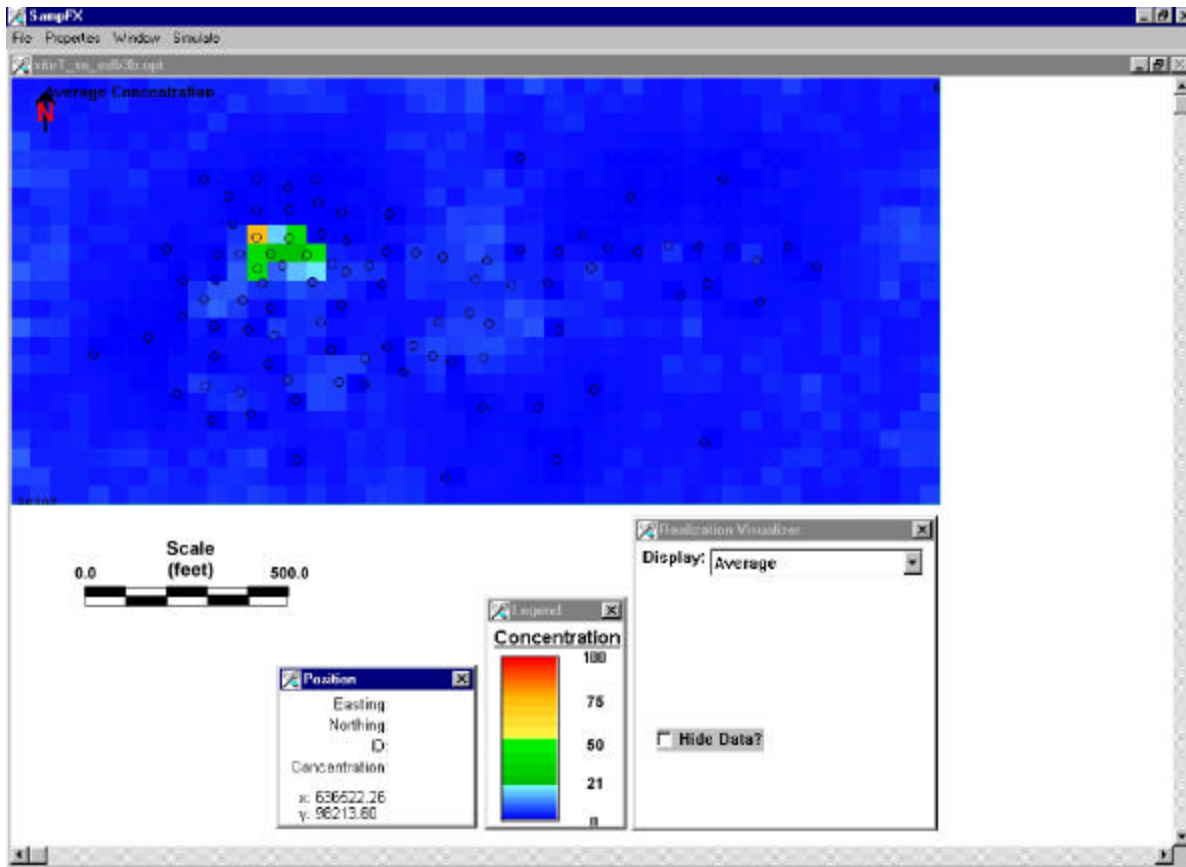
SampFX
File Properties Window Simulate
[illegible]
Average Concentration
N
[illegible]
Scale
(feet)
0.0
500.0
Position
Easting
Northing
ID
Concentration
x: 636522.26
y: 98213.60
Legend
Concentration
100
75
50
21
0
Realization Visualizer
Display: Average
Hide Data?